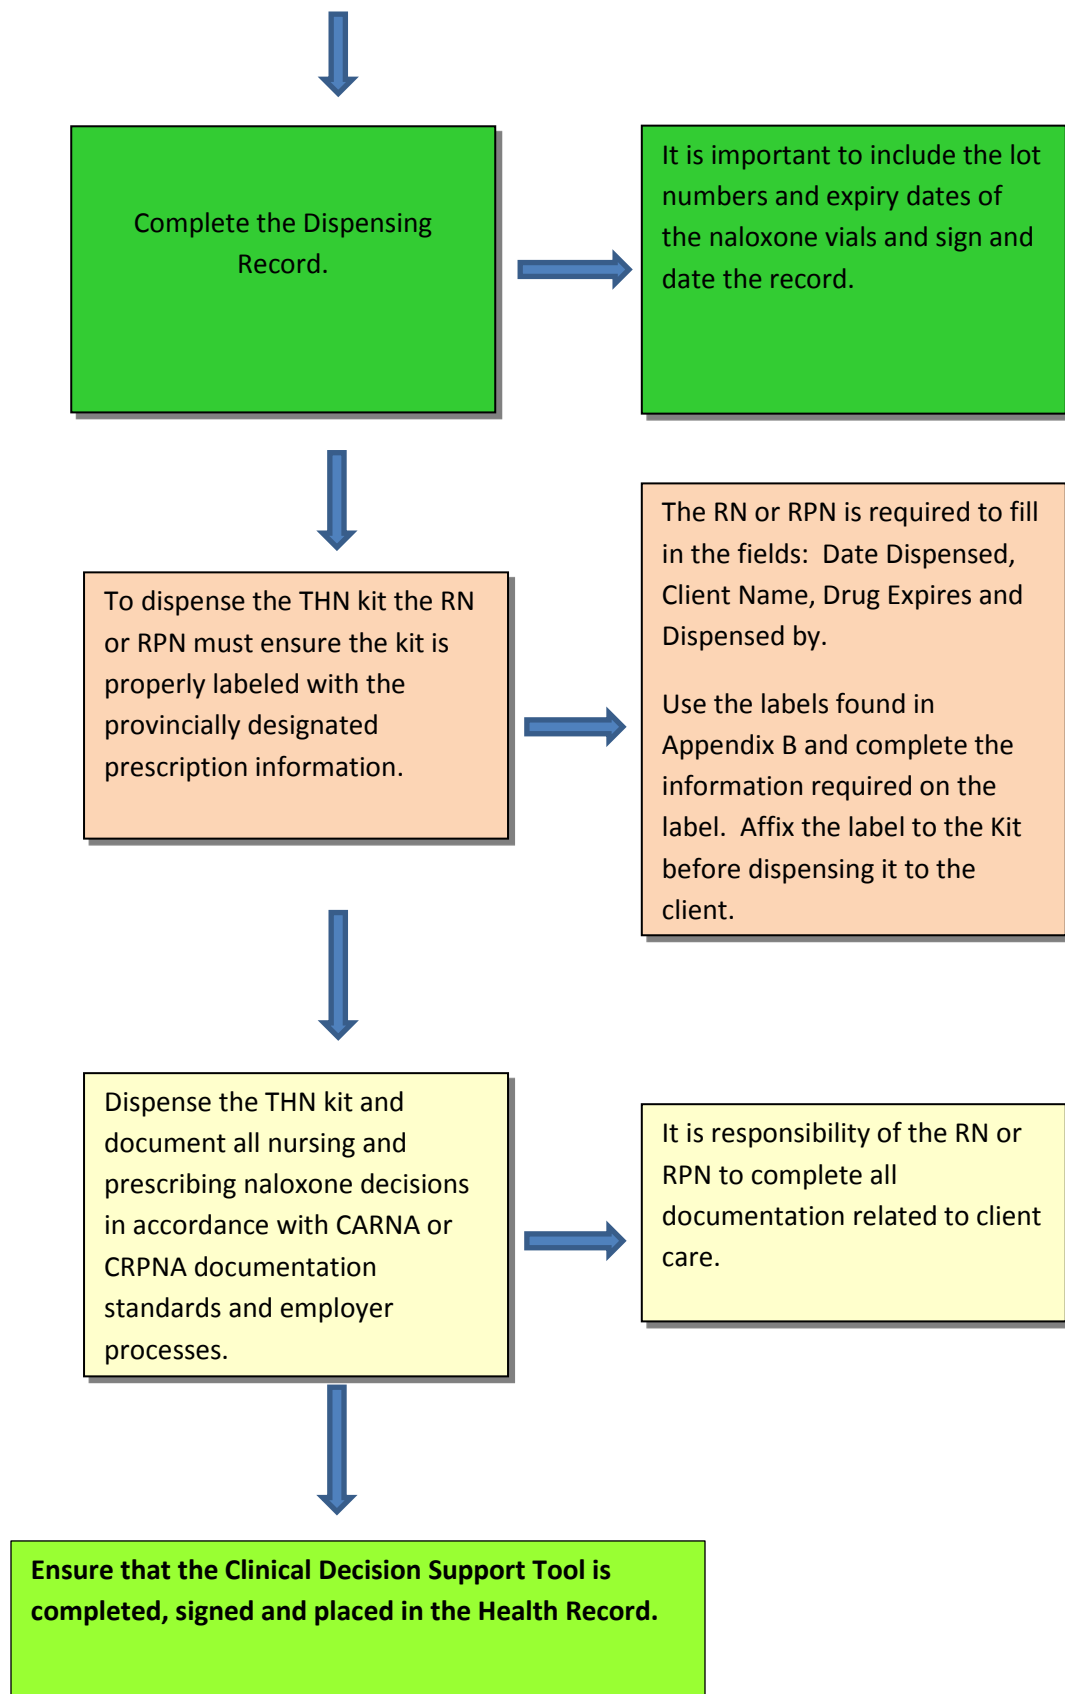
Complete the Dispensing Record.

It is important to include the lot numbers and expiry dates of the naloxone vials and sign and date the record.

To dispense the THN kit the RN or RPN must ensure the kit is properly labeled with the provincially designated prescription information.

The RN or RPN is required to fill in the fields: Date Dispensed, Client Name, Drug Expires and Dispensed by.

Use the labels found in Appendix B and complete the information required on the label. Affix the label to the Kit before dispensing it to the client.

Dispense the THN kit and document all nursing and prescribing naloxone decisions in accordance with CARNA or CRPNA documentation standards and employer processes.

It is responsibility of the RN or RPN to complete all documentation related to client care.

**Ensure that the Clinical Decision Support Tool is completed, signed and placed in the Health Record.**